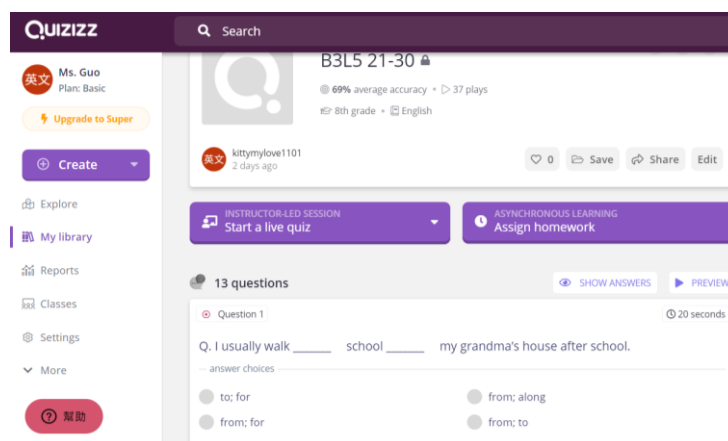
QUIZIZZ

Search

英文 Ms. Guo
Plan: Basic

Upgrade to Super

Create

Explore

My library

Reports

Classes

Settings

More

帮助

B3L5 21-30

69% average accuracy • 37 plays

8th grade • English

英文 kittymylove1101
2 days ago

0 Save Share Edit

INSTRUCTOR-LED SESSION
Start a live quiz

ASYNCHRONOUS LEARNING
Assign homework

13 questions

SHOW ANSWERS

PREVIEW

Question 1

20 seconds

Q. I usually walk ______ school ______ my grandma's house after school.

answer choices

to; for

from; along

from; for

from; to